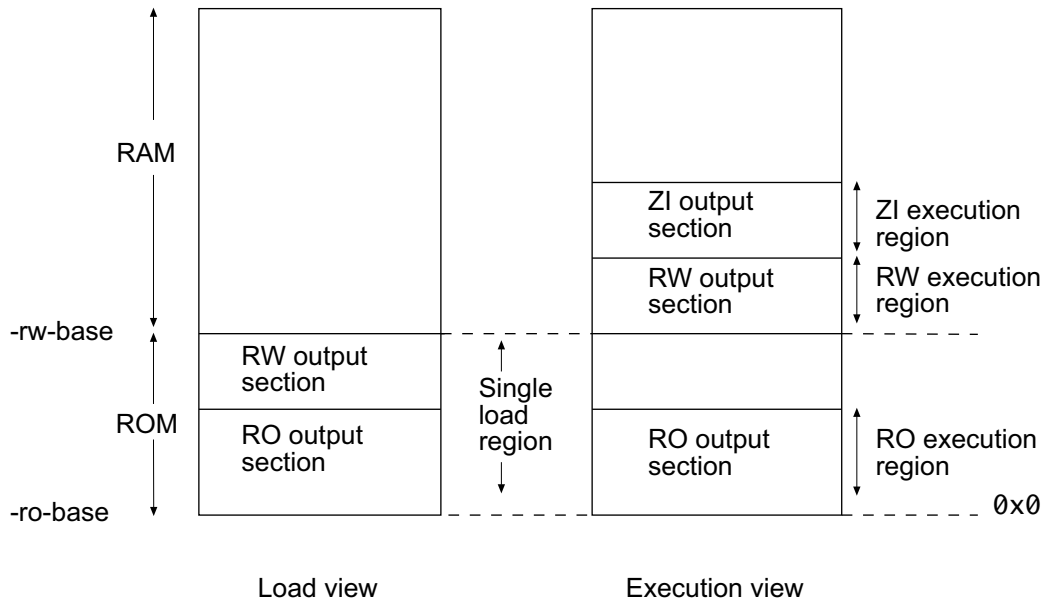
RAM

-rw-base

ROM

-ro-base

RW output section

RO output section

Single load region

ZI output section

RW output section

RO output section

ZI execution region

RW execution region

RO execution region

0x0

Load view

Execution view